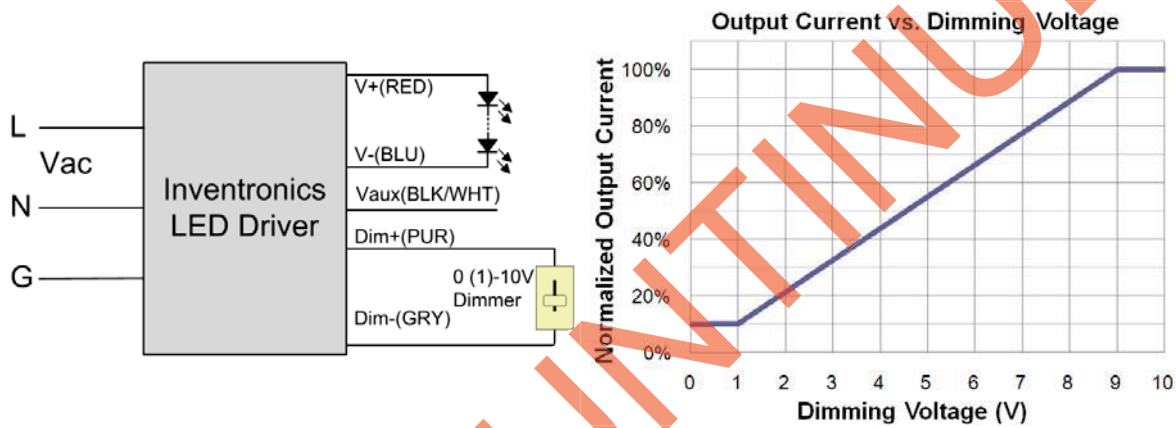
L
Vac
N
G
Inventronics LED Driver
V+(RED)
V-(BLU)
Vaux(BLK/WHT)
Dim+(PUR)
0 (1)-10V Dimmer
Dim-(GRY)

Output Current vs. Dimming Voltage
Normalized Output Current
100%
80%
60%
40%
20%
0%
0 1 2 3 4 5 6 7 8 9 10
Dimming Voltage (V)

DISCONTINUED